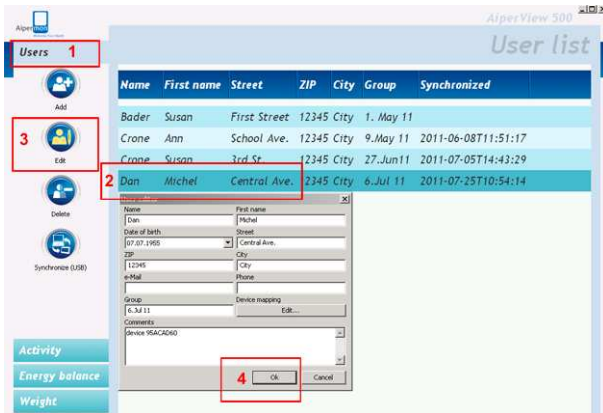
Alpermon

AlperView 500

Users 1

User list

Add

3

Edit

Delete

Synchronize (USB)

| Name | First name | Street | ZIP | City | Group | Synchronized |
|---|---|---|---|---|---|---|
| Bader | Susan | First Street | 12345 | City | 1. May 11 | |
| Crone | Ann | School Ave. | 12345 | City | 9.May 11 | 2011-06-08T11:51:17 |
| Crone | Susan | 3rd St. | 12345 | City | 27.Jun11 | 2011-07-05T14:43:29 |
| Dan | Michel | Central Ave. | 12345 | City | 6.Jul 11 | 2011-07-25T10:54:14 |

2

Name
Dan
First name
Michel
Date of birth
07.07.1955
Street
Central Ave.
ZIP
12345
City
City
e-Mail
Phone
Group
6.Jul 11
Device mapping
Edit...
Comments
device 95ACAD60

4
Ok
Cancel

Activity

Energy balance

Weight